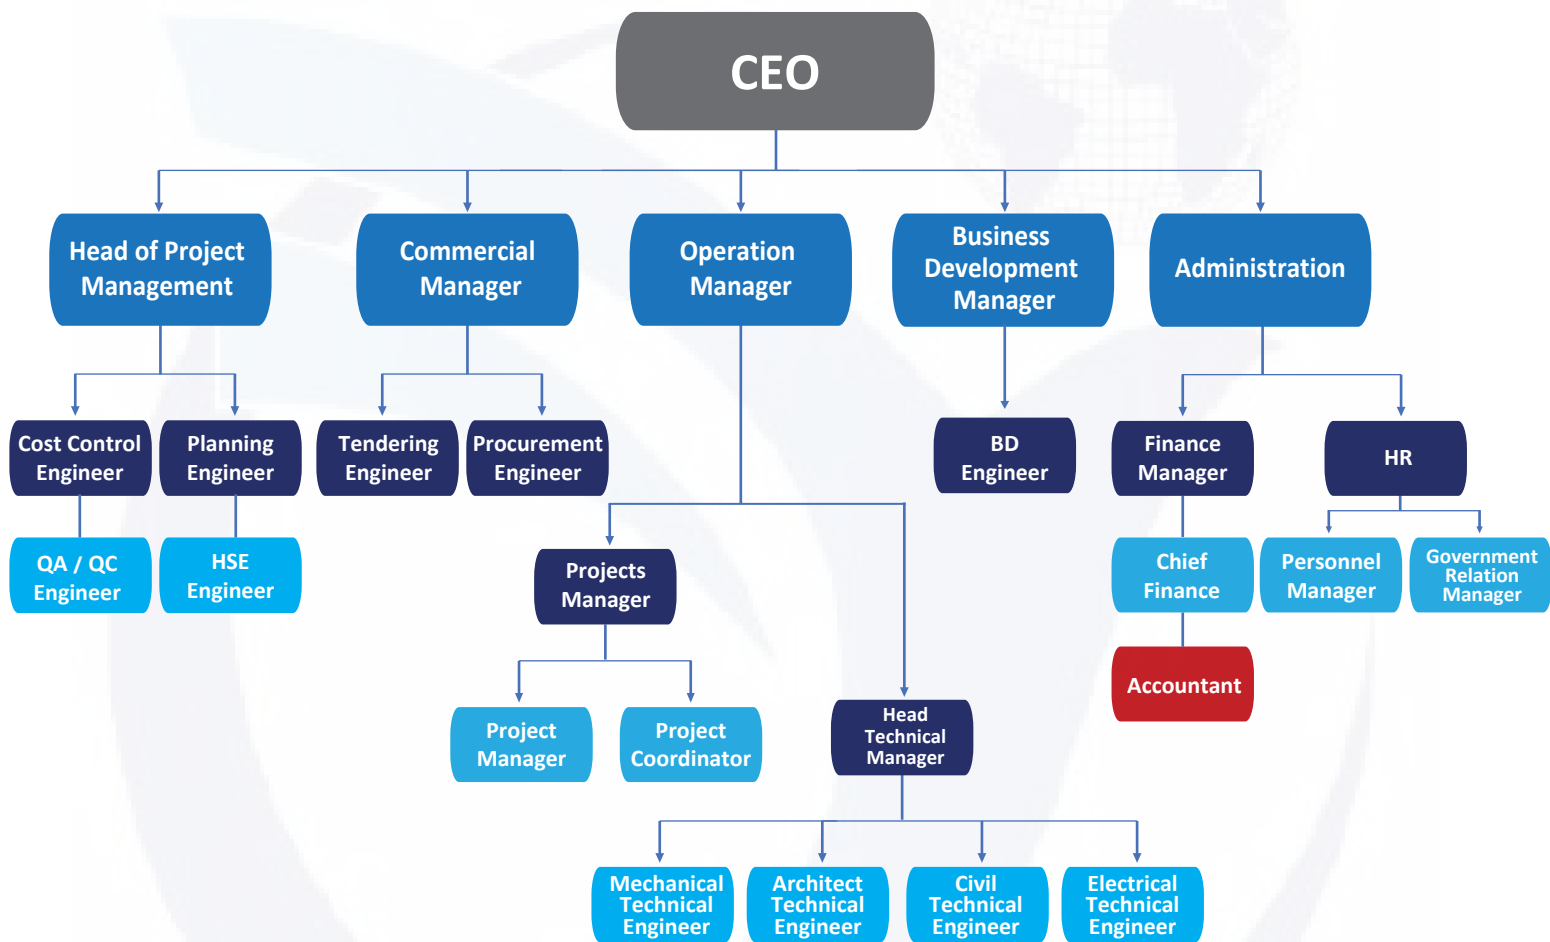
CEO

Head of Project Management

Commercial Manager

Operation Manager

Business Development Manager

Administration

Cost Control Engineer

Planning Engineer

Tendering Engineer

Procurement Engineer

BD Engineer

Finance Manager

HR

QA / QC Engineer

HSE Engineer

Chief Finance

Personnel Manager

Government Relation Manager

Projects Manager

Accountant

Project Manager

Project Coordinator

Head Technical Manager

Mechanical Technical Engineer

Architect Technical Engineer

Civil Technical Engineer

Electrical Technical Engineer